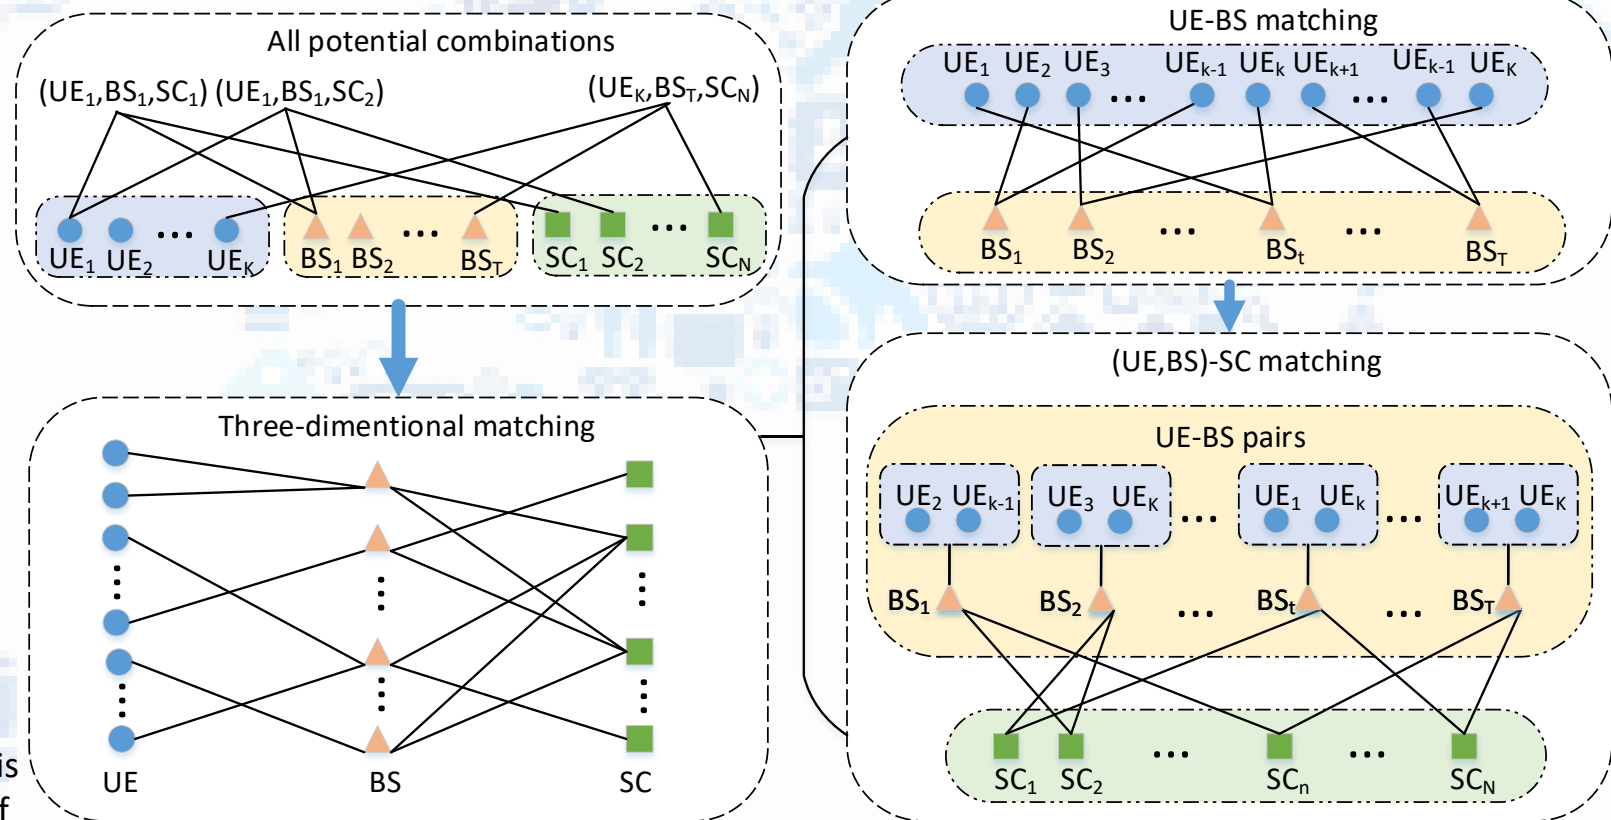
All potential combinations

$(UE_1,BS_1,SC_1)$ $(UE_1,BS_1,SC_2)$ $(UE_K,BS_T,SC_N)$

$UE_1$ $UE_2$ … $UE_K$ $BS_1$ $BS_2$ … $BS_T$ $SC_1$ $SC_2$ … $SC_N$

Three-dimentional matching

UE BS SC

UE-BS matching

$UE_1$ $UE_2$ $UE_3$ … $UE_{k-1}$ $UE_k$ $UE_{k+1}$ … $UE_{K-1}$ $UE_K$

$BS_1$ $BS_2$ … $BS_t$ … $BS_T$

(UE,BS)-SC matching

UE-BS pairs

$UE_2$ $UE_{k-1}$ $UE_3$ $UE_K$ … $UE_1$ $UE_k$ … $UE_{k+1}$ $UE_K$

$BS_1$ $BS_2$ … $BS_t$ … $BS_T$

$SC_1$ $SC_2$ … $SC_n$ … $SC_N$

is
f